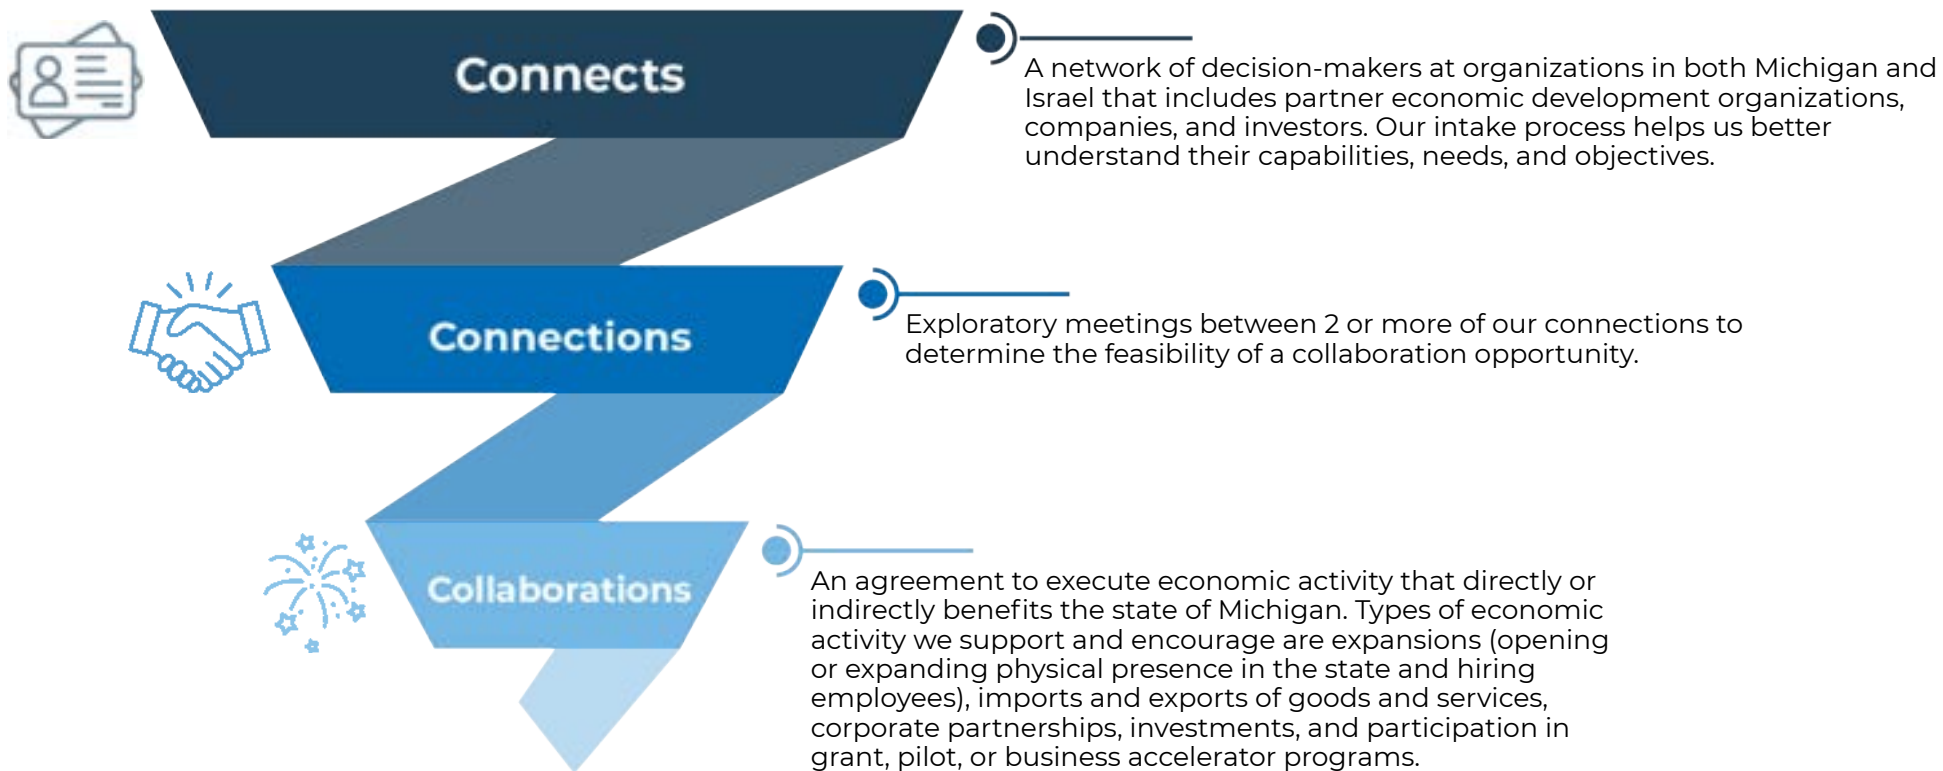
Connects

A network of decision-makers at organizations in both Michigan and Israel that includes partner economic development organizations, companies, and investors. Our intake process helps us better understand their capabilities, needs, and objectives.

Connections

Exploratory meetings between 2 or more of our connections to determine the feasibility of a collaboration opportunity.

Collaborations

An agreement to execute economic activity that directly or indirectly benefits the state of Michigan. Types of economic activity we support and encourage are expansions (opening or expanding physical presence in the state and hiring employees), imports and exports of goods and services, corporate partnerships, investments, and participation in grant, pilot, or business accelerator programs.